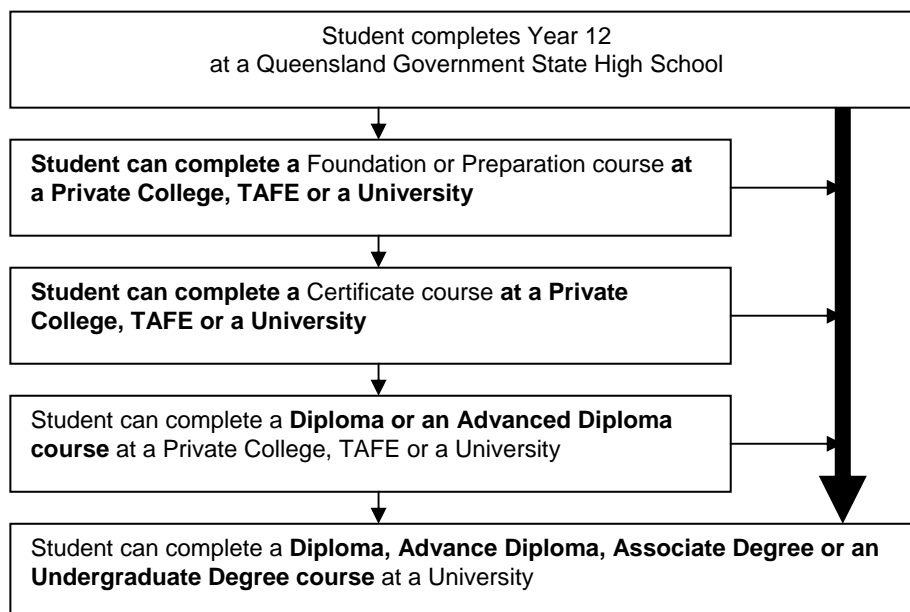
Student completes Year 12
at a Queensland Government State High School

**Student can complete a** Foundation or Preparation course **at a Private College, TAFE or a University**

**Student can complete a** Certificate course **at a Private College, TAFE or a University**

Student can complete a **Diploma or an Advanced Diploma course** at a Private College, TAFE or a University

Student can complete a **Diploma, Advance Diploma, Associate Degree or an Undergraduate Degree course** at a University